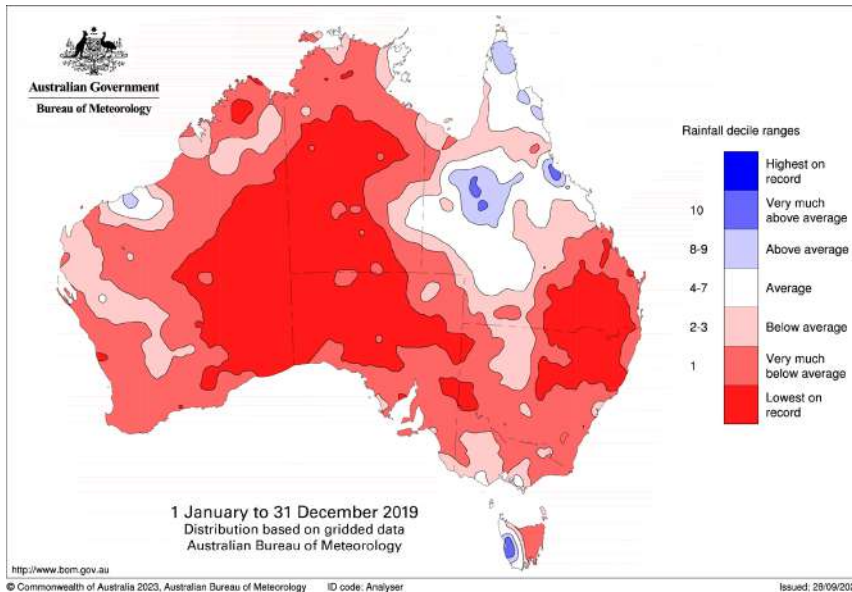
Australian Government
Bureau of Meteorology

Rainfall decile ranges

Highest on record
10 Very much above average
8-9 Above average
4-7 Average
2-3 Below average
1 Very much below average
Lowest on record

1 January to 31 December 2019
Distribution based on gridded data
Australian Bureau of Meteorology

http://www.bom.gov.au
© Commonwealth of Australia 2023, Australian Bureau of Meteorology ID code: Analyser Issued: 28/09/20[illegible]